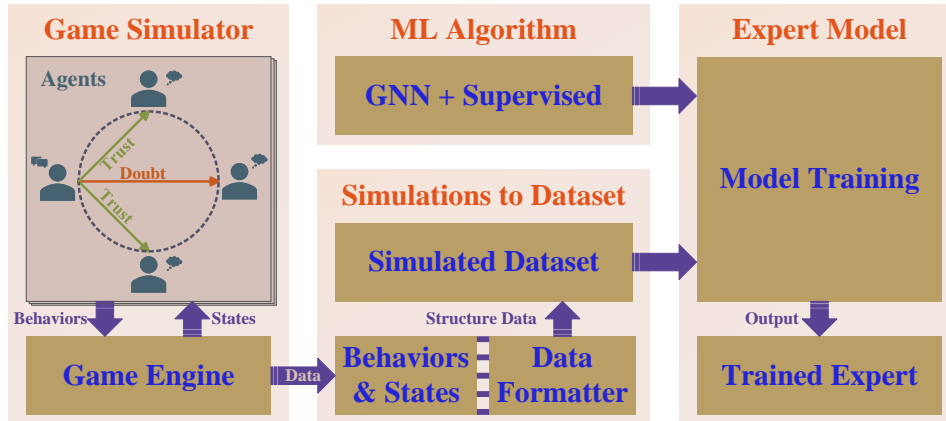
Game Simulator

Agents

Trust

Doubt

Trust

Behaviors

States

Game Engine

Data

ML Algorithm

GNN + Supervised

Simulations to Dataset

Simulated Dataset

Structure Data

Behaviors & States

Data Formatter

Expert Model

Model Training

Output

Trained Expert